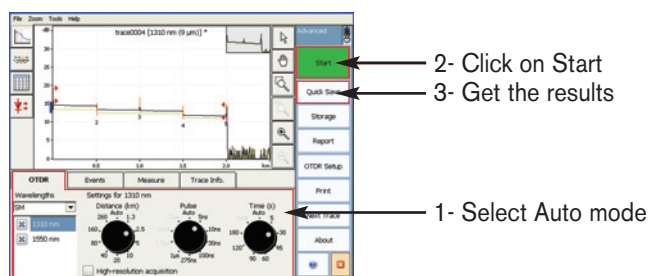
File Zoom Tools Help

trace0004 [1310 nm (9 µm)] *

Advanced

Start

Quick Save

Storage

Report

OTDR Setup

Print

Next Trace

About

OTDR Events Measure Trace Info.

Wavelengths

SM

1310 nm

1550 nm

Settings for 1310 nm

Distance (km) Auto

Pulse Auto

Time (s) Auto

High-resolution acquisition

2- Click on Start

3- Get the results

1- Select Auto mode